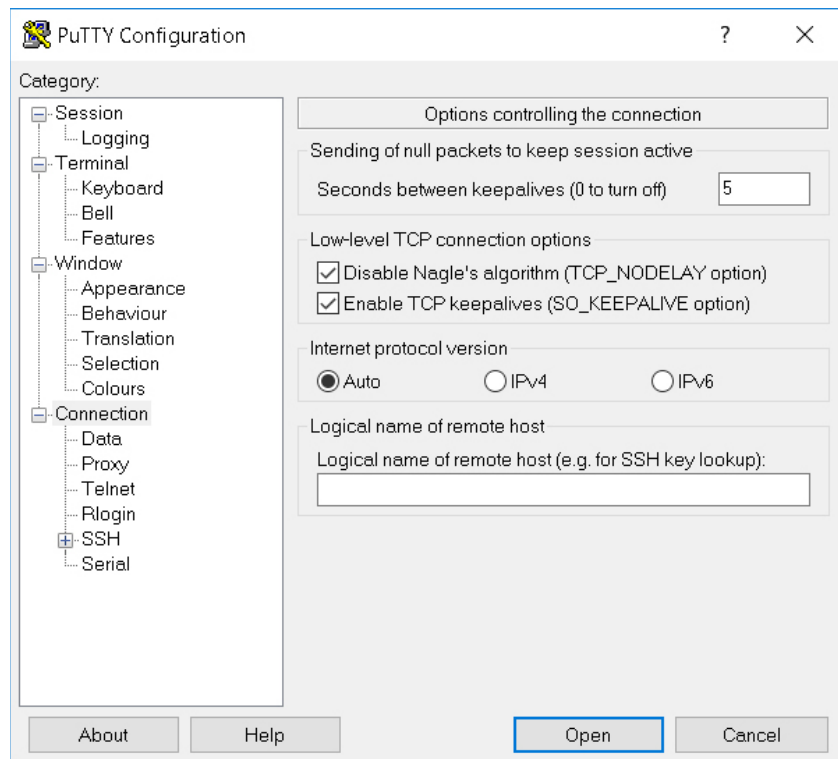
PuTTY Configuration

?

×

Category:

Session
Logging
Terminal
Keyboard
Bell
Features
Window
Appearance
Behaviour
Translation
Selection
Colours
Connection
Data
Proxy
Telnet
Rlogin
SSH
Serial

Options controlling the connection

Sending of null packets to keep session active

Seconds between keepalives (0 to turn off) 5

Low-level TCP connection options

Disable Nagle's algorithm (TCP_NODELAY option)

Enable TCP keepalives (SO_KEEPALIVE option)

Internet protocol version

Auto IPv4 IPv6

Logical name of remote host

Logical name of remote host (e.g. for SSH key lookup):

About Help Open Cancel